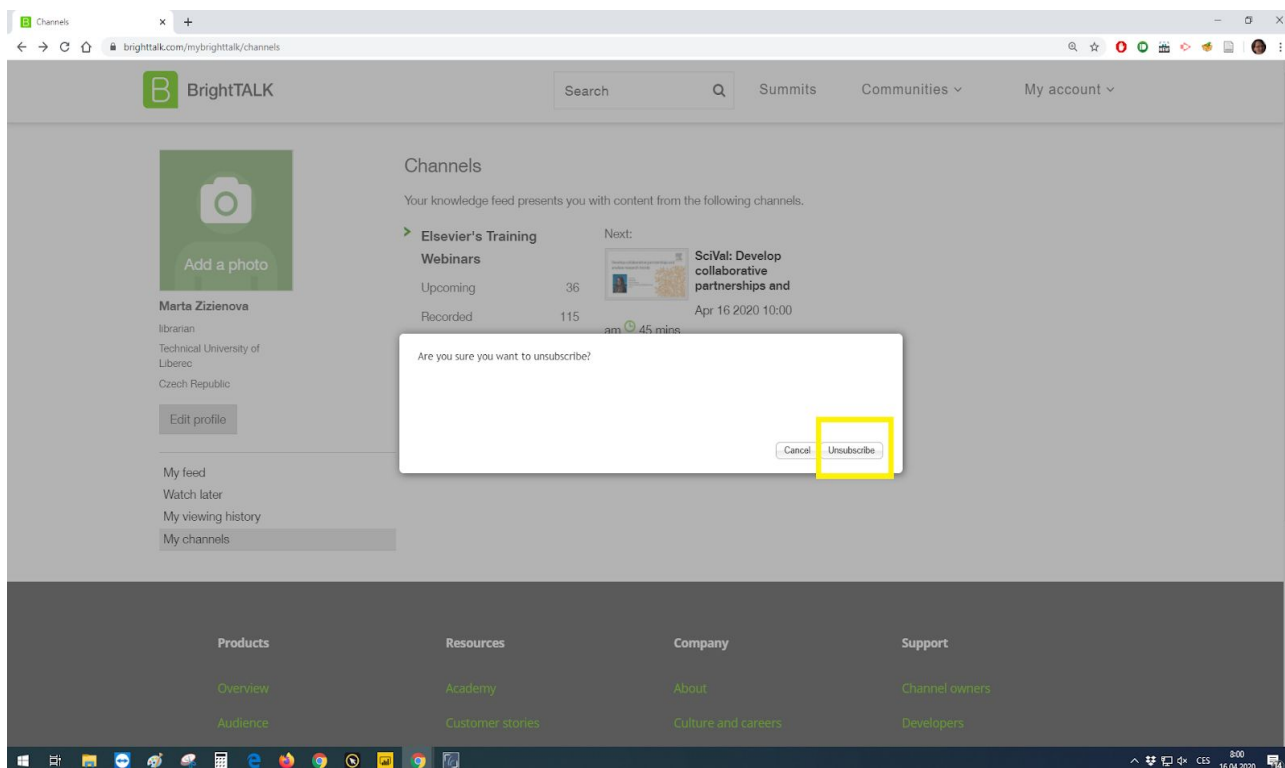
Channels
brighttalk.com/mybrighttalk/channels

BrightTALK
Search
Summits
Communities
My account

Add a photo
Marta Zizienova
librarian
Technical University of Liberec
Czech Republic
Edit profile

My feed
Watch later
My viewing history
My channels

Channels
Your knowledge feed presents you with content from the following channels.

Elsevier's Training Webinars
Upcoming 36
Recorded 115

Next:
SciVal: Develop collaborative partnerships and
Apr 16 2020 10:00 am 45 mins

Are you sure you want to unsubscribe?
Cancel
Unsubscribe

Products
Overview
Audience

Resources
Academy
Customer stories

Company
About
Culture and careers

Support
Channel owners
Developers

CES 8:00 16.04.2020